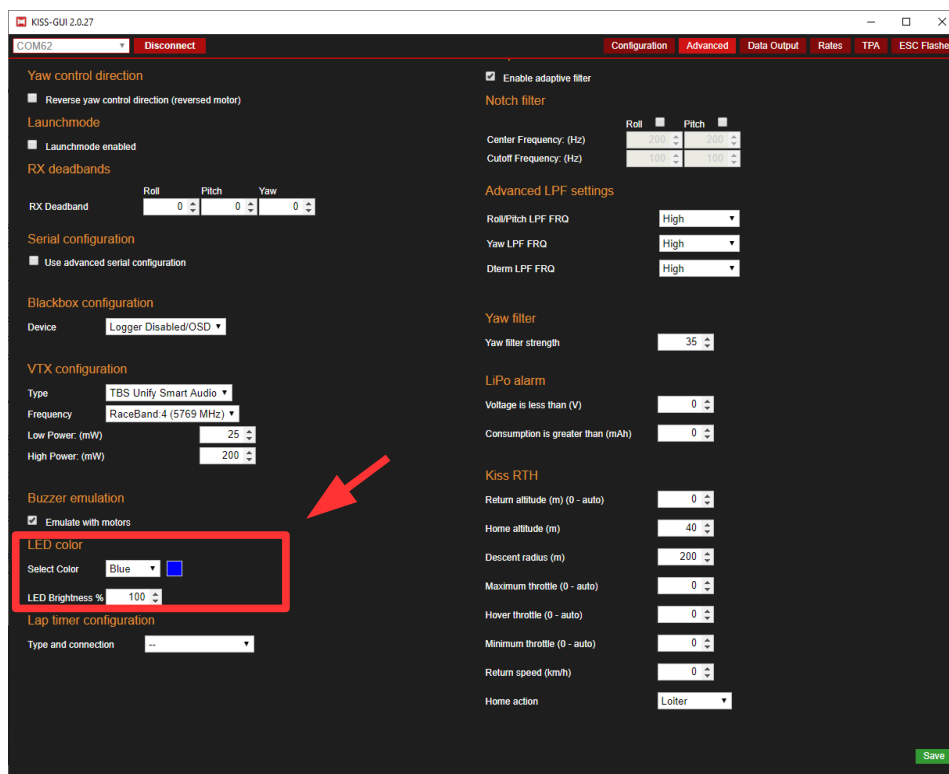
KISS-GUI 2.0.27

COM62 Disconnect

Configuration Advanced Data Output Rates TPA ESC Flashe

Yaw control direction

Reverse yaw control direction (reversed motor)

Launchmode

Launchmode enabled

RX deadbands

| | Roll | Pitch | Yaw |
|---|---|---|---|
| RX Deadband | 0 | 0 | 0 |

Serial configuration

Use advanced serial configuration

Blackbox configuration

Device Logger Disabled/OSD

VTX configuration

Type TBS Unify Smart Audio
Frequency RaceBand:4 (5769 MHz)
Low Power: (mW) 25
High Power: (mW) 200

Buzzer emulation

Emulate with motors

LED color

Select Color Blue

LED Brightness % 100

Lap timer configuration

Type and connection --

Enable adaptive filter

Notch filter

| | Roll | Pitch |
|---|---|---|
| Center Frequency: (Hz) | 200 | 200 |
| Cutoff Frequency: (Hz) | 100 | 100 |

Advanced LPF settings

Roll/Pitch LPF FRQ High
Yaw LPF FRQ High
Dterm LPF FRQ High

Yaw filter

Yaw filter strength 35

LiPo alarm

Voltage is less than (V) 0
Consumption is greater than (mAh) 0

Kiss RTH

Return altitude (m) (0 - auto) 0
Home altitude (m) 40
Descent radius (m) 200
Maximum throttle (0 - auto) 0
Hover throttle (0 - auto) 0
Minimum throttle (0 - auto) 0
Return speed (km/h) 0
Home action Loiter

Save